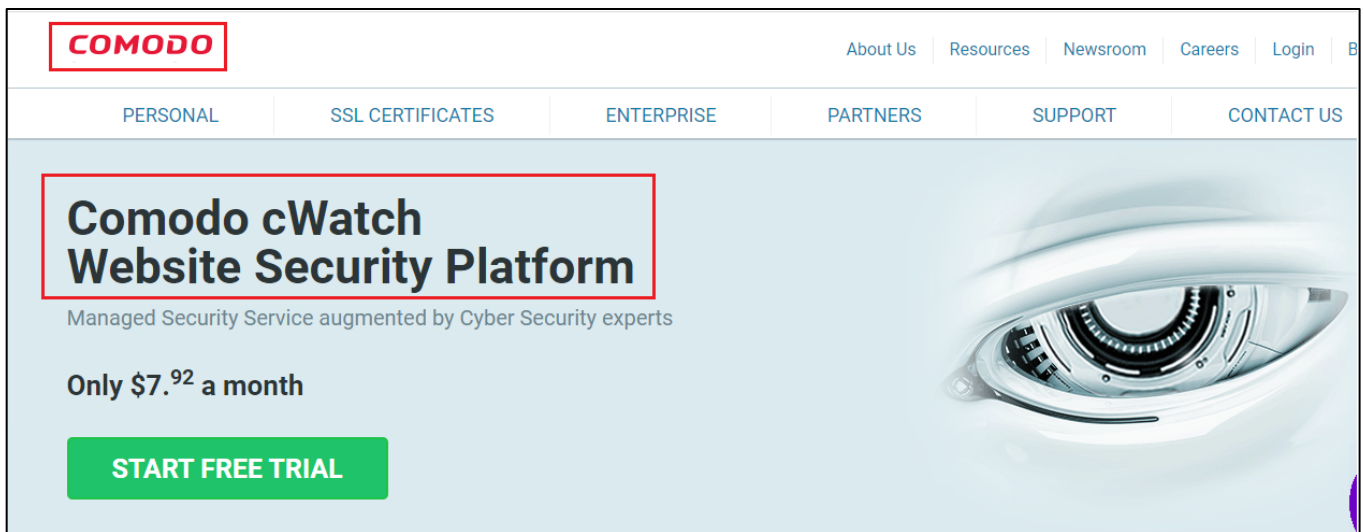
COMODO

About Us | Resources | Newsroom | Careers | Login | B

PERSONAL | SSL CERTIFICATES | ENTERPRISE | PARTNERS | SUPPORT | CONTACT US

Comodo cWatch
Website Security Platform

Managed Security Service augmented by Cyber Security experts

Only $7.^{92}$ a month

START FREE TRIAL